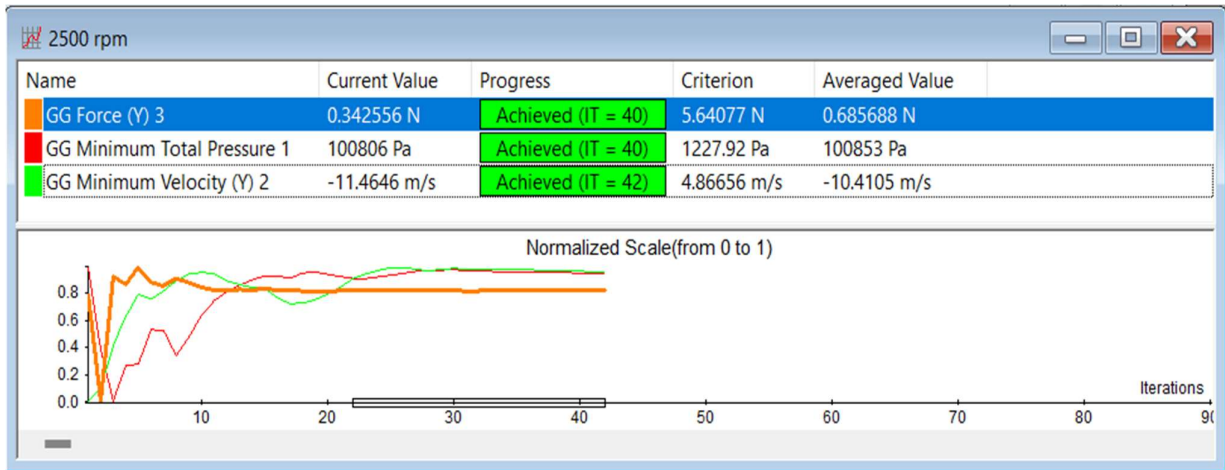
2500 rpm

| Name | Current Value | Progress | Criterion | Averaged Value |
|---|---|---|---|---|
| GG Force (Y) 3 | 0.342556 N | Achieved (IT = 40) | 5.64077 N | 0.685688 N |
| GG Minimum Total Pressure 1 | 100806 Pa | Achieved (IT = 40) | 1227.92 Pa | 100853 Pa |
| GG Minimum Velocity (Y) 2 | -11.4646 m/s | Achieved (IT = 42) | 4.86656 m/s | -10.4105 m/s |

Normalized Scale(from 0 to 1)

0.8
0.6
0.4
0.2
0.0

Iterations

10 20 30 40 50 60 70 80 9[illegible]